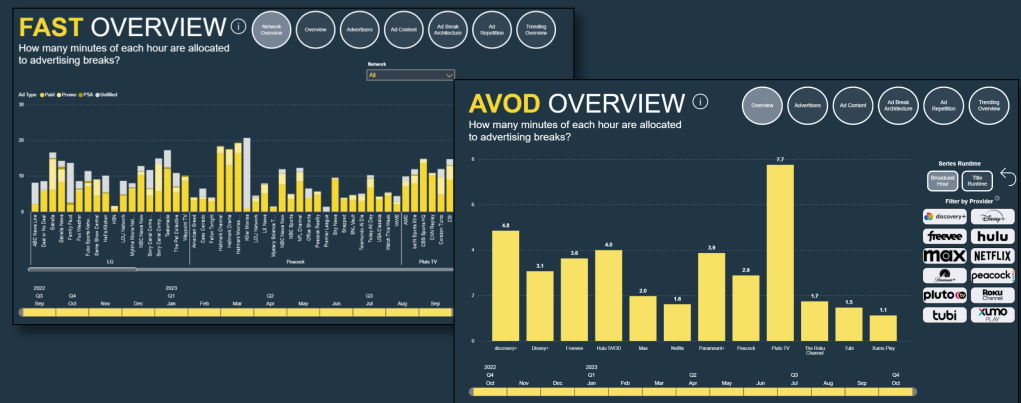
FAST OVERVIEW ⓘ

Network Overview | Overview | Advertisers | Ad Content | Ad Break Architecture | Ad Repetition | Trending Overview

How many minutes of each hour are allocated to advertising breaks?

Network
All

Ad Type ● Paid ● Promo ● PSA ● Unfilled

20
10
0

LG | Peacock | Pluto TV

2022 Q3 Sep | Q4 Oct | Nov | Dec | 2023 Q1 Jan | Feb | Mar | Q2 Apr | May | Jun | Q3 Jul | Aug | Sep

AVOD OVERVIEW ⓘ

Overview | Advertisers | Ad Content | Ad Break Architecture | Ad Repetition | Trending Overview

How many minutes of each hour are allocated to advertising breaks?

| discovery+ | Disney+ | Freevee | Hulu SVOD | Max | Netflix | Paramount+ | Peacock | Pluto TV | The Roku Channel | Tubi | Xumo Play |
|---|---|---|---|---|---|---|---|---|---|---|---|
| 4.8 | 3.1 | 3.6 | 4.0 | 2.0 | 1.6 | 3.9 | 2.9 | 7.7 | 1.7 | 1.5 | 1.1 |

Series Runtime
Broadcast Hour | Title Runtime

Filter by Provider ⓘ
discovery+ | Disney+ | freevee | hulu | max | NETFLIX | Paramount+ | peacock | pluto tv | Roku Channel | tubi | XUMO PLAY

2022 Q4 Oct | Nov | Dec | 2023 Q1 Jan | Feb | Mar | Q2 Apr | May | Jun | Q3 Jul | Aug | Sep | Q4 Oct